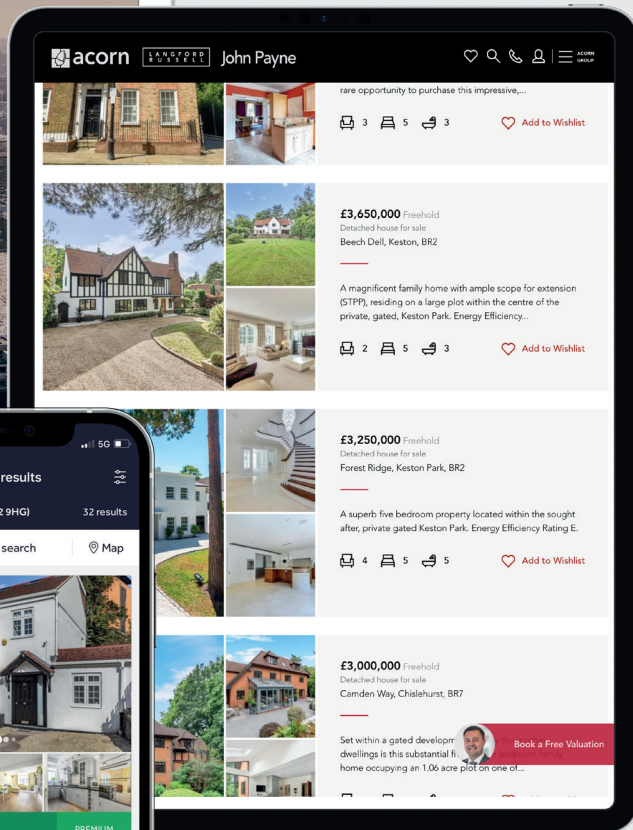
acorn LANGFORD RUSSELL John Payne ACORN GROUP

rare opportunity to purchase this impressive,...

3 5 3 Add to Wishlist

£3,650,000 Freehold
Detached house for sale
Beech Dell, Keston, BR2

A magnificent family home with ample scope for extension (STPP), residing on a large plot within the centre of the private, gated, Keston Park. Energy Efficiency...

2 5 3 Add to Wishlist

£3,250,000 Freehold
Detached house for sale
Forest Ridge, Keston Park, BR2

A superb five bedroom property located within the sought after, private gated Keston Park. Energy Efficiency Rating E.

4 5 5 Add to Wishlist

£3,000,000 Freehold
Detached house for sale
Camden Way, Chislehurst, BR7

Set within a gated developm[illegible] dwellings is this substantial fi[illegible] home occupying an 1.06 acre plot on one of...

Book a Free Valuation

5G

results

2 9HG) 32 results

search Map

PREMIUM